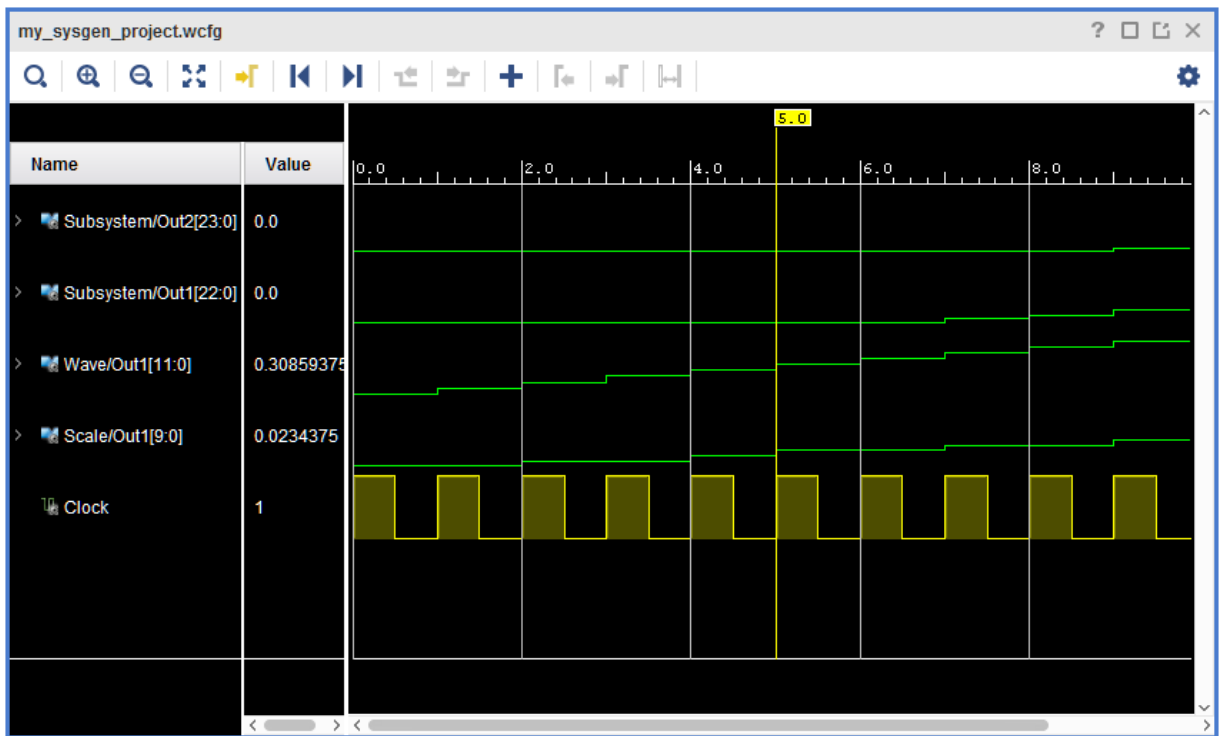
my_sysgen_project.wcfg

? ☐ ⧉ ✕

5.0

| Name | Value |
|---|---|
| Subsystem/Out2[23:0] | 0.0 |
| Subsystem/Out1[22:0] | 0.0 |
| Wave/Out1[11:0] | 0.30859375 |
| Scale/Out1[9:0] | 0.0234375 |
| Clock | 1 |

0.0 2.0 4.0 6.0 8.0